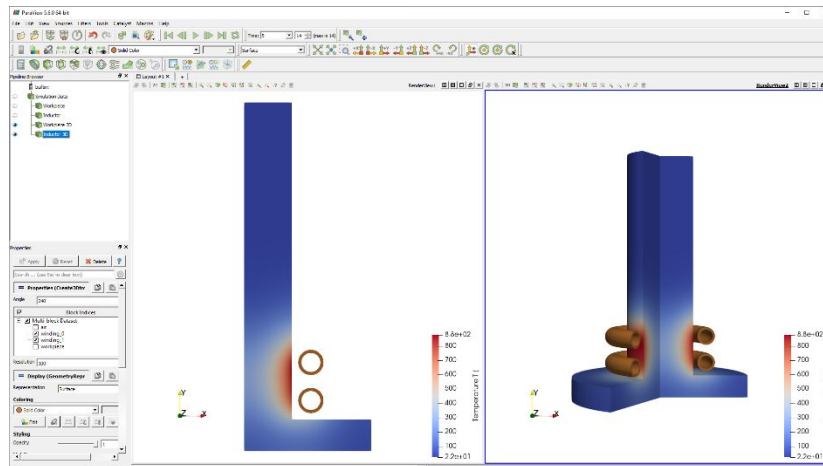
ParaView 5.8.0 64-bit

File Edit View Sources Filters Tools Catalyst Macros Help

Time: 0 | 14 | (max is 14)

Solid Color | Surface

Pipeline Browser

builtin:
Simulation Data
Workpiece
Inductor
Workpiece 3D
Inductor 3D

Layout #1

Properties

Apply | Reset | Delete | ?

Search ... (use Esc to clear text)

Properties (Create3Dfor

Angle 240

Block Indices
Multi-block Dataset
air
winding_0
winding_1
workpiece

Resolution 100

Display (GeometryRepr

Representation Surface

Coloring

Solid Color

Edit

Styling

Opacity 1

8.8e+02
700
600
500
400
300
200
100
2.2e+01
Temperature T

8.8e+02
800
700
600
500
400
300
200
100
2.2e+01